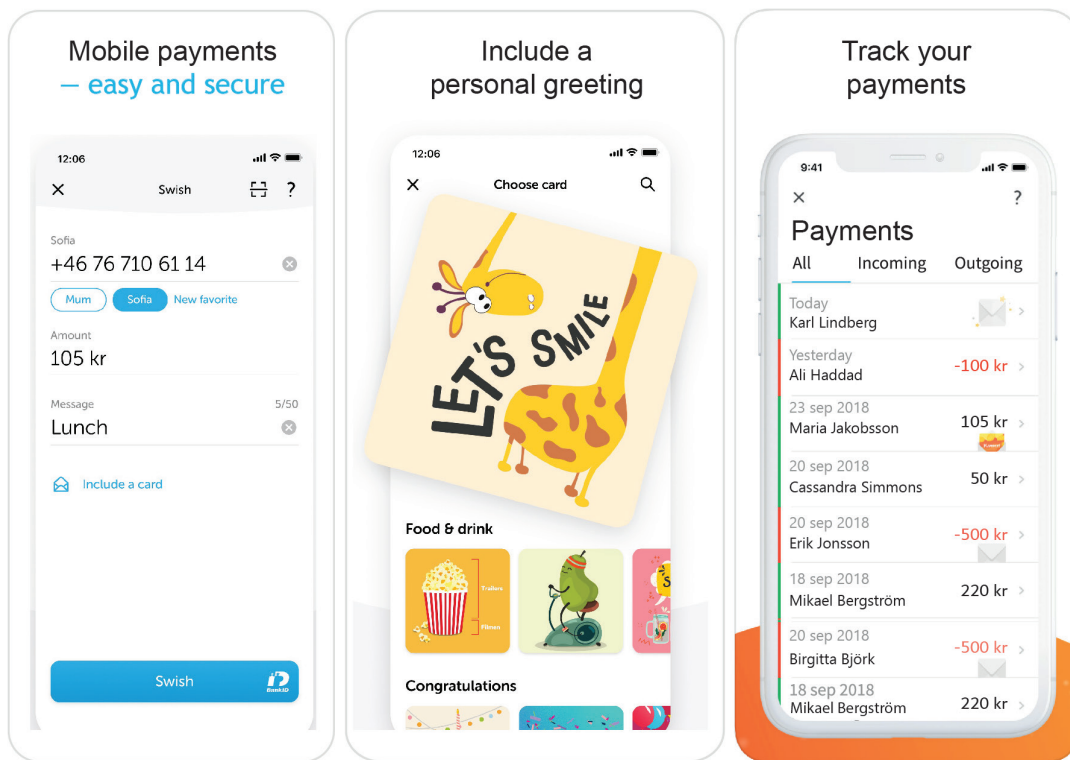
Mobile payments
— easy and secure

12:06

Swish

?

Sofia
+46 76 710 61 14

Mum
Sofia
New favorite

Amount
105 kr

Message
5/50
Lunch

Include a card

Swish

Include a
personal greeting

12:06

Choose card

LET'S SMILE

Food & drink

Trailers
Filmen

Congratulations

Track your
payments

9:41

?

Payments

All
Incoming
Outgoing

Today
Karl Lindberg

Yesterday
Ali Haddad
-100 kr

23 sep 2018
Maria Jakobsson
105 kr

20 sep 2018
Cassandra Simmons
50 kr

20 sep 2018
Erik Jonsson
-500 kr

18 sep 2018
Mikael Bergström
220 kr

20 sep 2018
Birgitta Björk
-500 kr

18 sep 2018
Mikael Bergström
220 kr